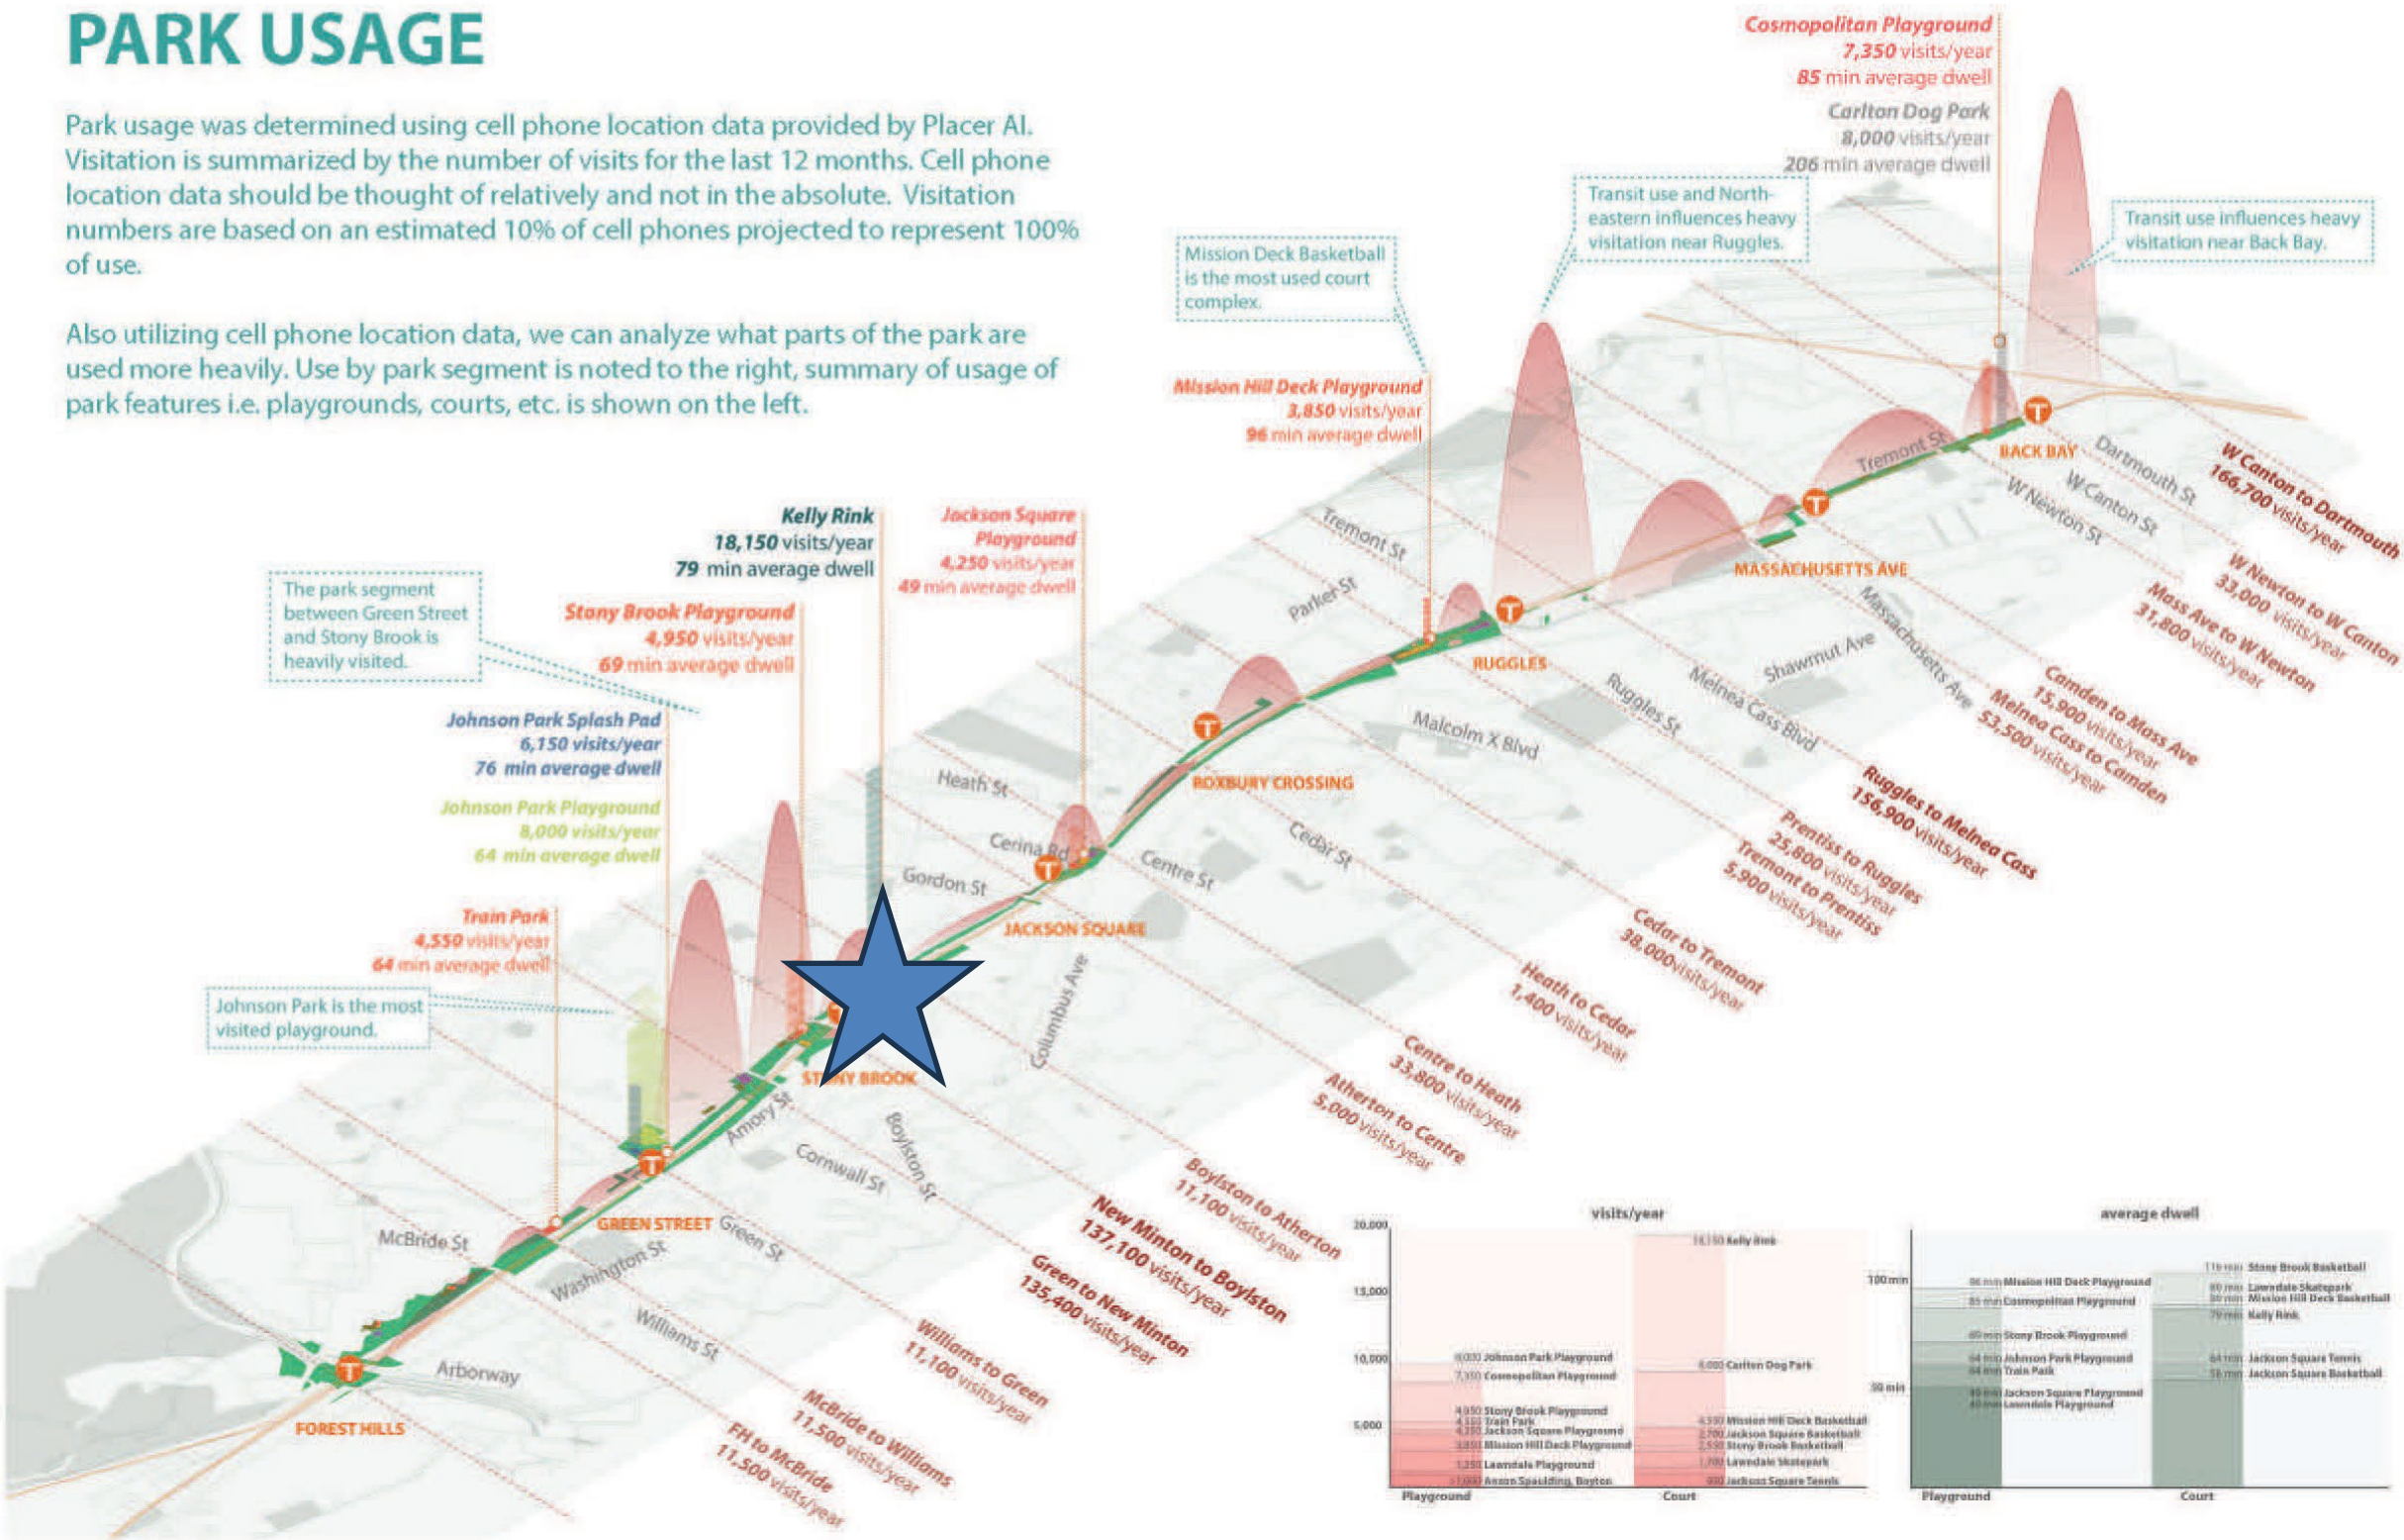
PARK USAGE

Park usage was determined using cell phone location data provided by Placer AI. Visitation is summarized by the number of visits for the last 12 months. Cell phone location data should be thought of relatively and not in the absolute. Visitation numbers are based on an estimated 10% of cell phones projected to represent 100% of use.

Also utilizing cell phone location data, we can analyze what parts of the park are used more heavily. Use by park segment is noted to the right, summary of usage of park features i.e. playgrounds, courts, etc. is shown on the left.

Cosmopolitan Playground
7,350 visits/year
85 min average dwell

Carlton Dog Park
8,000 visits/year
206 min average dwell

Transit use and Northeastern influences heavy visitation near Ruggles.

Transit use influences heavy visitation near Back Bay.

Mission Deck Basketball is the most used court complex.

Mission Hill Deck Playground
3,850 visits/year
96 min average dwell

Kelly Rink
18,150 visits/year
79 min average dwell

Jackson Square Playground
4,250 visits/year
49 min average dwell

The park segment between Green Street and Stony Brook is heavily visited.

Stony Brook Playground
4,950 visits/year
69 min average dwell

Johnson Park Splash Pad
6,150 visits/year
76 min average dwell

Johnson Park Playground
8,000 visits/year
64 min average dwell

Train Park
4,550 visits/year
64 min average dwell

Johnson Park is the most visited playground.

Tremont St
Parker St
Tremont St
Dartmouth St
W Canton St
W Newton St
BACK BAY
RUGGLES
MASSACHUSETTS AVE
Massachusetts Ave
Shawmut Ave
Melnea Cass Blvd
Ruggles St
Malcolm X Blvd
ROXBURY CROSSING
Cedar St
Centre St
Heath St
Cerina Rd
Gordon St
JACKSON SQUARE
Columbus Ave
STONY BROOK
Amory St
Boylston St
Cornwall St
GREEN STREET
Green St
McBride St
Washington St
Williams St
Arborway
FOREST HILLS

W Canton to Dartmouth
166,700 visits/year
W Newton to W Canton
33,000 visits/year
Mass Ave to W Newton
31,800 visits/year
Camden to Mass Ave
15,900 visits/year
Melnea Cass to Camden
53,500 visits/year
Ruggles to Melnea Cass
156,900 visits/year
Prentiss to Ruggles
25,800 visits/year
Tremont to Prentiss
5,900 visits/year
Cedar to Tremont
38,000visits/year
Heath to Cedar
1,400 visits/year
Centre to Heath
33,800 visits/year
Atherton to Centre
5,000 visits/year
Boylston to Atherton
11,100 visits/year
New Minton to Boylston
137,100 visits/year
Green to New Minton
135,400 visits/year
Williams to Green
11,100 visits/year
McBride to Williams
11,500 visits/year
FH to McBride
11,500 visits/year

visits/year
20,000
15,000
10,000
5,000
8,000 Johnson Park Playground
7,350 Cosmopolitan Playground
4,950 Stony Brook Playground
4,550 Train Park
4,250 Jackson Square Playground
3,850 Mission Hill Deck Playground
1,250 Lawndale Playground
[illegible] Anson Spaulding, Boyton
18,150 Kelly Rink
8,000 Carlton Dog Park
4,550 Mission Hill Deck Basketball
2,700 Jackson Square Basketball
2,550 Stony Brook Basketball
1,700 Lawndale Skatepark
900 Jackson Square Tennis
Playground
Court

average dwell
100 min
50 min
96 min Mission Hill Deck Playground
85 min Cosmopolitan Playground
69 min Stony Brook Playground
64 min Johnson Park Playground
64 min Train Park
49 min Jackson Square Playground
49 min Lawndale Playground
110 min Stony Brook Basketball
89 min Lawndale Skatepark
90 min Mission Hill Deck Basketball
79 min Kelly Rink
64 min Jackson Square Tennis
56 min Jackson Square Basketball
Playground
Court